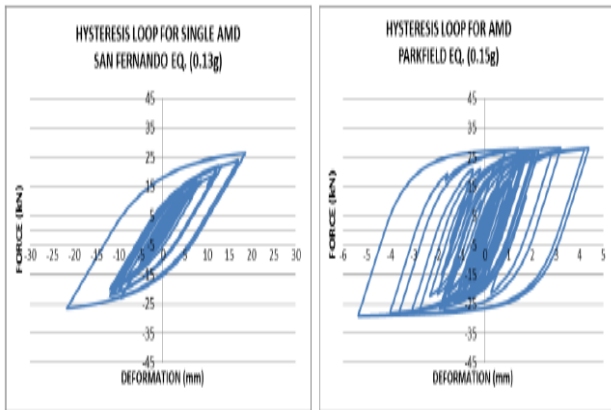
HYSTERESIS LOOP FOR SINGLE AMD
SAN FERNANDO EQ. (0.13g)

45
35
25
15
5
-5
-15
-25
-35
-45

-30 -25 -20 -15 -10 -5 0 5 10 15 20 25 30

FORCE (kN)

DEFORMATION (mm)

HYSTERESIS LOOP FOR AMD
PARKFIELD EQ. (0.15g)

45
35
25
15
5
-5
-15
-25
-35
-45

-6 -5 -4 -3 -2 -1 0 1 2 3 4 5 6

FORCE (kN)

DEFORMATION (mm)